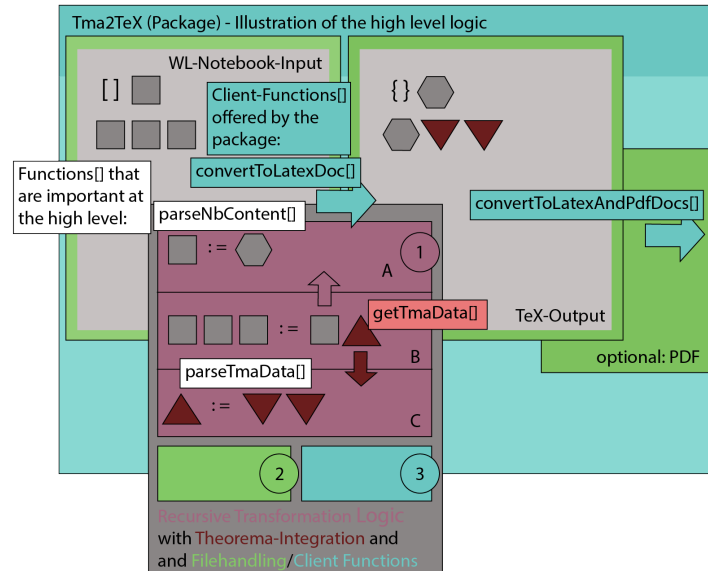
Tma2TeX (Package) - Illustration of the high level logic

WL-Notebook-Input

[ ]

Client-Functions[] offered by the package:

convertToLatexDoc[]

{ }

convertToLatexAndPdfDocs[]

Functions[] that are important at the high level:

parseNbContent[]

: =

1

A

getTmaData[]

: =

B

TeX-Output

optional: PDF

parseTmaData[]

: =

C

2

3

Recursive Transformation Logic with Theorema-Integration and and Filehandling/Client Functions